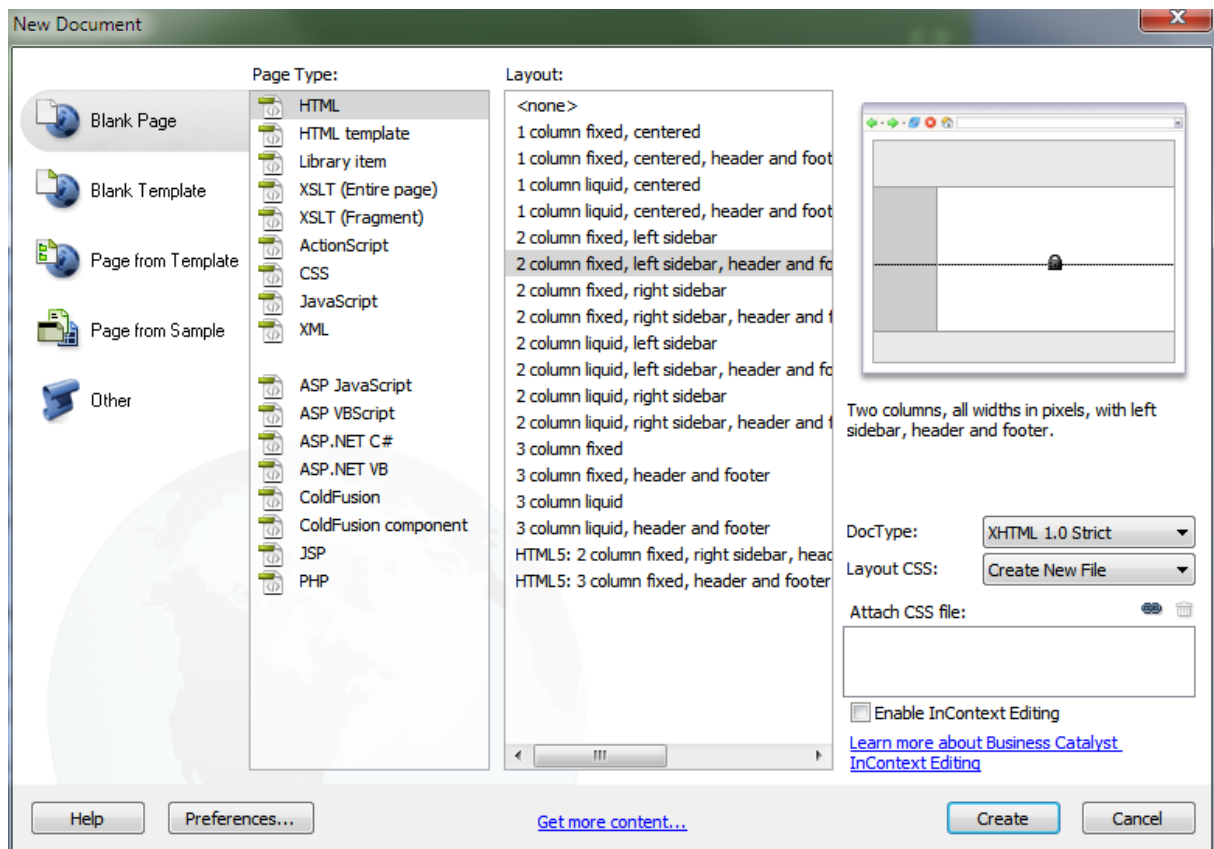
New Document

Blank Page
Blank Template
Page from Template
Page from Sample
Other

Page Type:
HTML
HTML template
Library item
XSLT (Entire page)
XSLT (Fragment)
ActionScript
CSS
JavaScript
XML
ASP JavaScript
ASP VBScript
ASP.NET C#
ASP.NET VB
ColdFusion
ColdFusion component
JSP
PHP

Layout:
<none>
1 column fixed, centered
1 column fixed, centered, header and foot
1 column liquid, centered
1 column liquid, centered, header and foot
2 column fixed, left sidebar
2 column fixed, left sidebar, header and fo
2 column fixed, right sidebar
2 column fixed, right sidebar, header and f
2 column liquid, left sidebar
2 column liquid, left sidebar, header and fo
2 column liquid, right sidebar
2 column liquid, right sidebar, header and f
3 column fixed
3 column fixed, header and footer
3 column liquid
3 column liquid, header and footer
HTML5: 2 column fixed, right sidebar, head
HTML5: 3 column fixed, header and footer

Two columns, all widths in pixels, with left sidebar, header and footer.

DocType: XHTML 1.0 Strict
Layout CSS: Create New File
Attach CSS file:
Enable InContext Editing
Learn more about Business Catalyst InContext Editing

Help
Preferences...
Get more content...
Create
Cancel